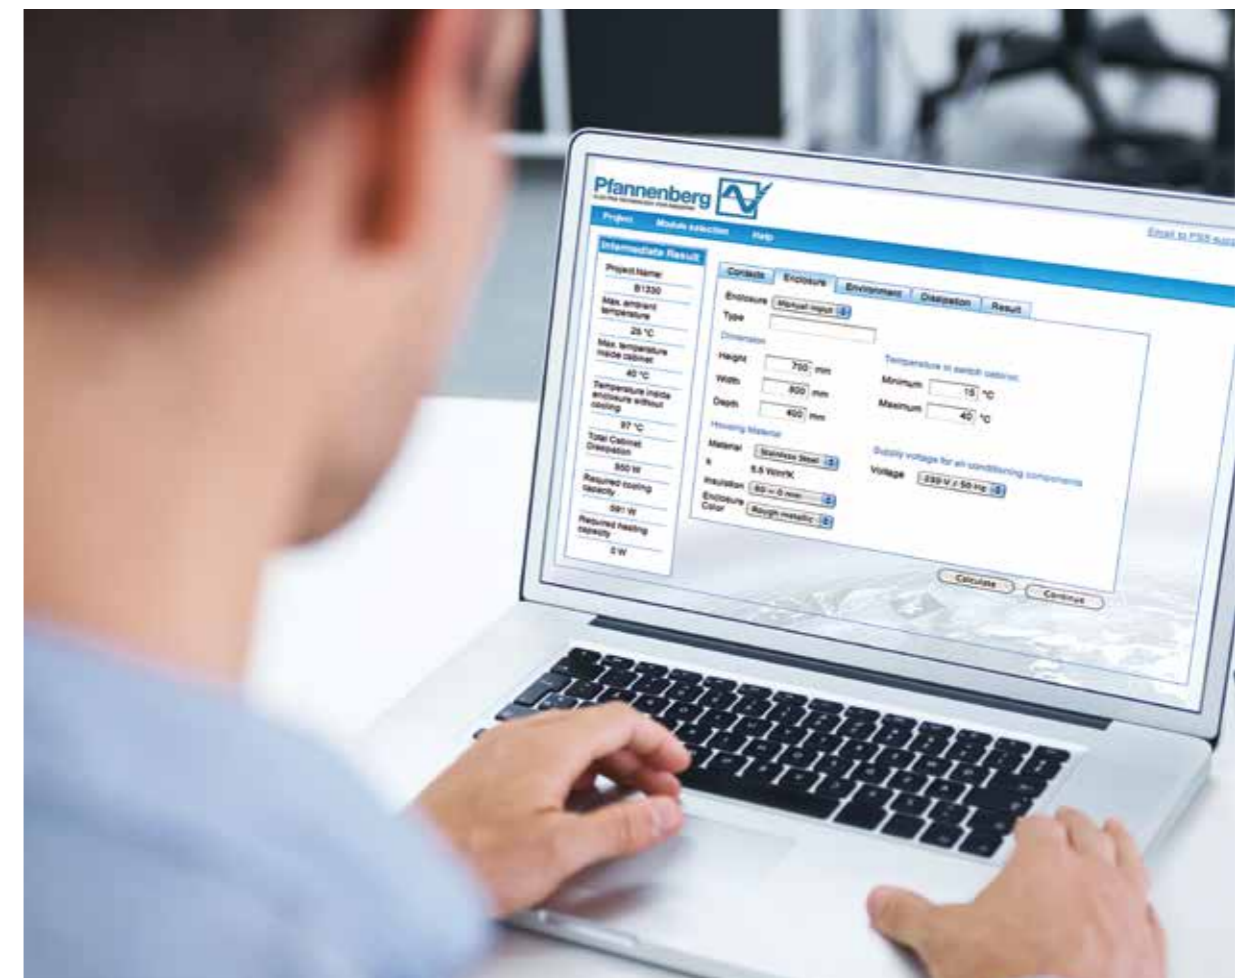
Pfannenberg
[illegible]

Project Module selection Help

Email to PSS supp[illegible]

Intermediate Result
Project Name:
B1330
Max. ambient temperature
25 °C
Max. temperature inside cabinet
40 °C
Temperature inside enclosure without cooling
97 °C
Total Cabinet Dissipation
850 W
Required cooling capacity
591 W
Required heating capacity
0 W

Contacts Enclosure Environment Dissipation Result

Enclosure Manual input
Type
Dimension
Height 750 mm
Width 800 mm
Depth 400 mm
Housing Material
Material Stainless Steel
k 5.5 W/m²K
Insulation 60 = 0 mm
Enclosure Color Rough metallic

Temperature in switch cabinet
Minimum 15 °C
Maximum 40 °C

Supply voltage for air conditioning components
Voltage 230 V / 50 Hz

Calculate Continue